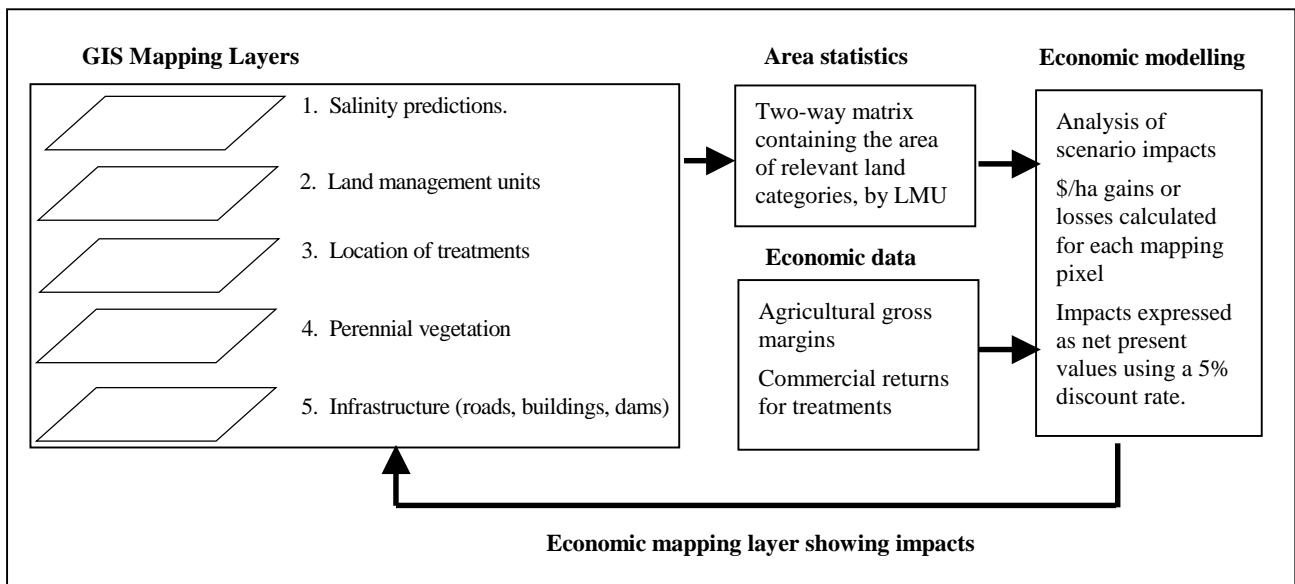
GIS Mapping Layers

1. Salinity predictions.

2. Land management units

3. Location of treatments

4. Perennial vegetation

5. Infrastructure (roads, buildings, dams)

Area statistics

Two-way matrix containing the area of relevant land categories, by LMU

Economic data

Agricultural gross margins

Commercial returns for treatments

Economic modelling

Analysis of scenario impacts

\$/ha gains or losses calculated for each mapping pixel

Impacts expressed as net present values using a 5% discount rate.

Economic mapping layer showing impacts